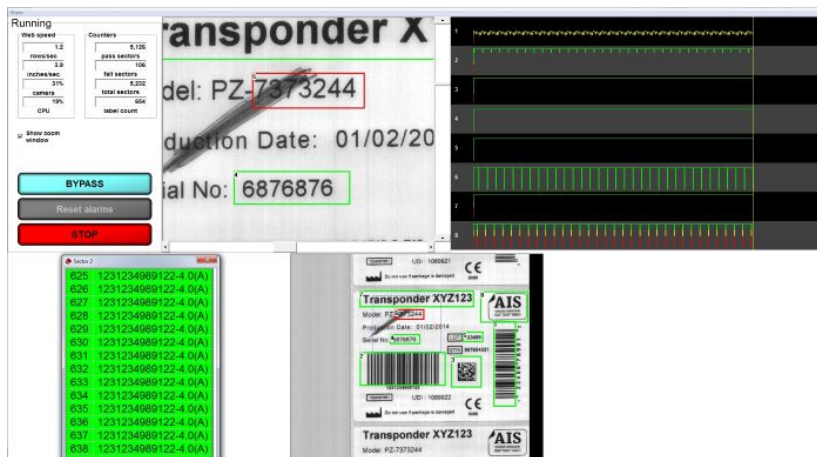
Running

Web speed
1.2
rows/sec
2.5
inches/sec
31%
camera
19%
CPU

Counters
5,126
pass sectors
106
fail sectors
5,232
total sectors
654
label count

Show zoom window

BYPASS

Reset alarms

STOP

ansponder X
del: PZ-7373244
duction Date: 01/02/20
ial No: 6876876

1
2
3
4
5
6
7
8

Sector 2
625 1231234989122-4.0(A)
626 1231234989122-4.0(A)
627 1231234989122-4.0(A)
628 1231234989122-4.0(A)
629 1231234989122-4.0(A)
630 1231234989122-4.0(A)
631 1231234989122-4.0(A)
632 1231234989122-4.0(A)
633 1231234989122-4.0(A)
634 1231234989122-4.0(A)
635 1231234989122-4.0(A)
636 1231234989122-4.0(A)
637 1231234989122-4.0(A)
638 1231234989122-4.0(A)

UDI: 1089821
Do not use if package is damaged
CE
Transponder XYZ123
AIS
Model: PZ-7373244
Production Date: 01/02/2014
Serial No: 6876876
UDI: 1089822
Do not use if package is damaged
CE
Transponder XYZ123
AIS
Model: PZ-7373244